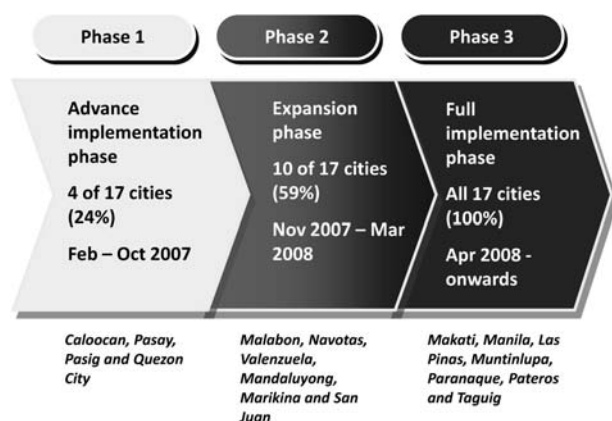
Phase 1

Phase 2

Phase 3

Advance implementation phase

4 of 17 cities (24%)

Feb – Oct 2007

Expansion phase

10 of 17 cities (59%)

Nov 2007 – Mar 2008

Full implementation phase

All 17 cities (100%)

Apr 2008 - onwards

Caloocan, Pasay, Pasig and Quezon City

Malabon, Navotas, Valenzuela, Mandaluyong, Marikina and San Juan

Makati, Manila, Las Pinas, Muntinlupa, Paranaque, Pateros and Taguig